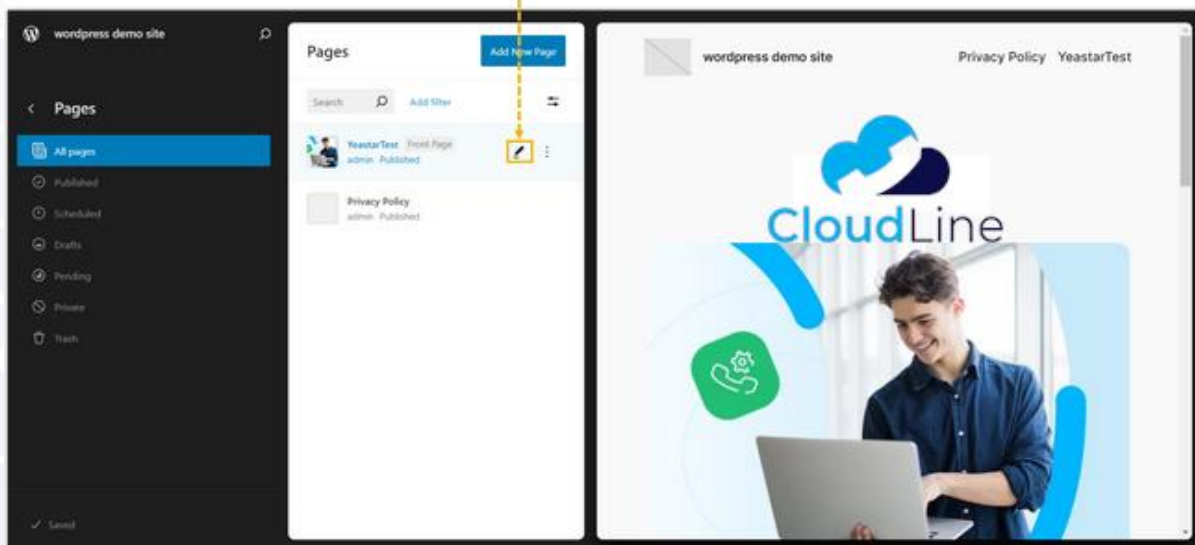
wordpress demo site

Pages

All pages
Published
Scheduled
Drafts
Pending
Private
Trash

Saved

Pages
Add New Page
Search
Add filter

YeastarTest Front Page
admin Published

Privacy Policy
admin Published

wordpress demo site
Privacy Policy YeastarTest

CloudLine